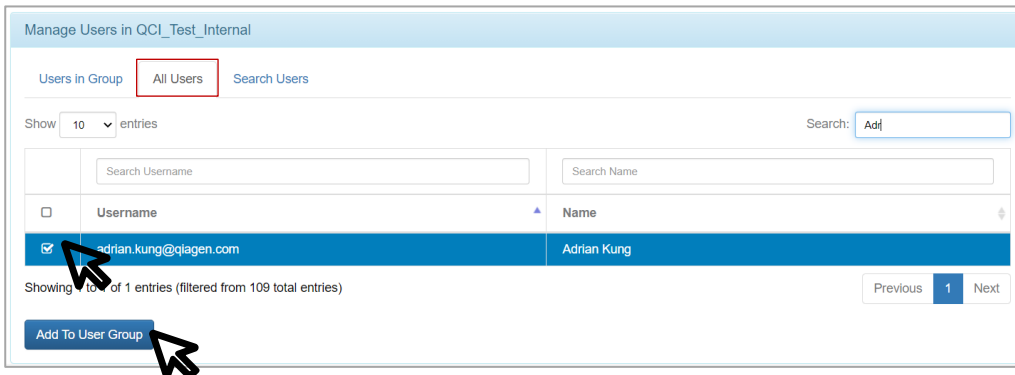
Manage Users in QCI_Test_Internal

Users in Group | All Users | Search Users

Show 10 entries

Search: Adr

| | Search Username | Search Name |
|---|---|---|
| ☐ | Username | Name |
| ☑ | adrian.kung@qiagen.com | Adrian Kung |

Showing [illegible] to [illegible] of 1 entries (filtered from 109 total entries)

Previous 1 Next

Add To User Group